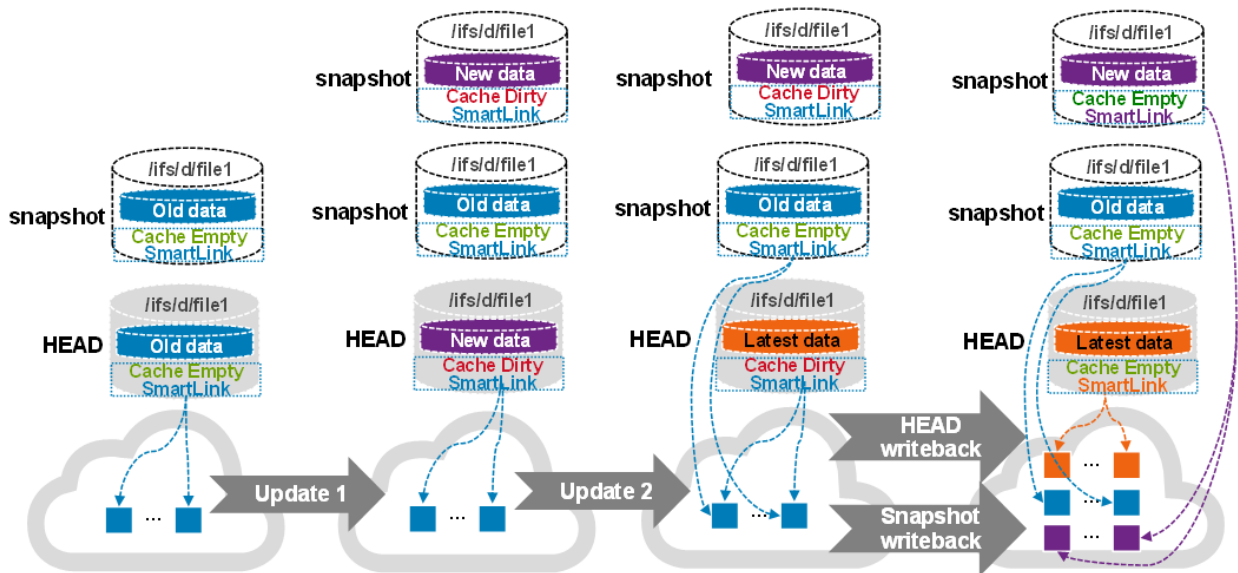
snapshot
/ifs/d/file1
Old data
Cache Empty
SmartLink

HEAD
/ifs/d/file1
Old data
Cache Empty
SmartLink

...

Update 1

snapshot
/ifs/d/file1
New data
Cache Dirty
SmartLink

snapshot
/ifs/d/file1
Old data
Cache Empty
SmartLink

HEAD
/ifs/d/file1
New data
Cache Dirty
SmartLink

...

Update 2

snapshot
/ifs/d/file1
New data
Cache Dirty
SmartLink

snapshot
/ifs/d/file1
Old data
Cache Empty
SmartLink

HEAD
/ifs/d/file1
Latest data
Cache Dirty
SmartLink

...

HEAD writeback

Snapshot writeback

snapshot
/ifs/d/file1
New data
Cache Empty
SmartLink

snapshot
/ifs/d/file1
Old data
Cache Empty
SmartLink

HEAD
/ifs/d/file1
Latest data
Cache Empty
SmartLink

...
...
...